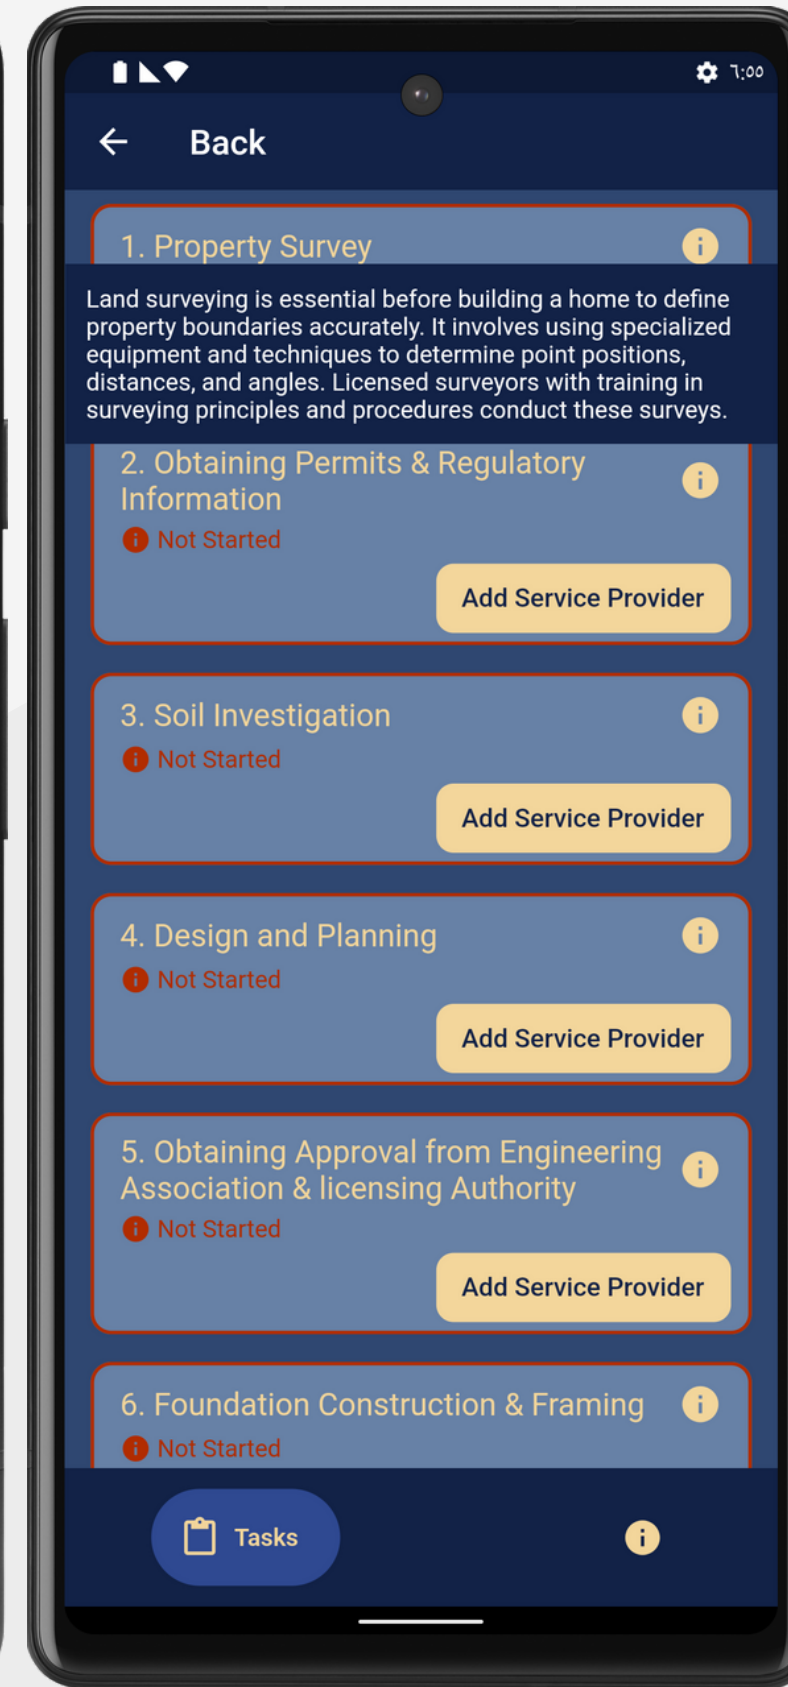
7:00

Back

1. Property Survey

Land surveying is essential before building a home to define property boundaries accurately. It involves using specialized equipment and techniques to determine point positions, distances, and angles. Licensed surveyors with training in surveying principles and procedures conduct these surveys.

2. Obtaining Permits & Regulatory Information

Not Started

Add Service Provider

3. Soil Investigation

Not Started

Add Service Provider

4. Design and Planning

Not Started

Add Service Provider

5. Obtaining Approval from Engineering Association & licensing Authority

Not Started

Add Service Provider

6. Foundation Construction & Framing

Not Started

Tasks